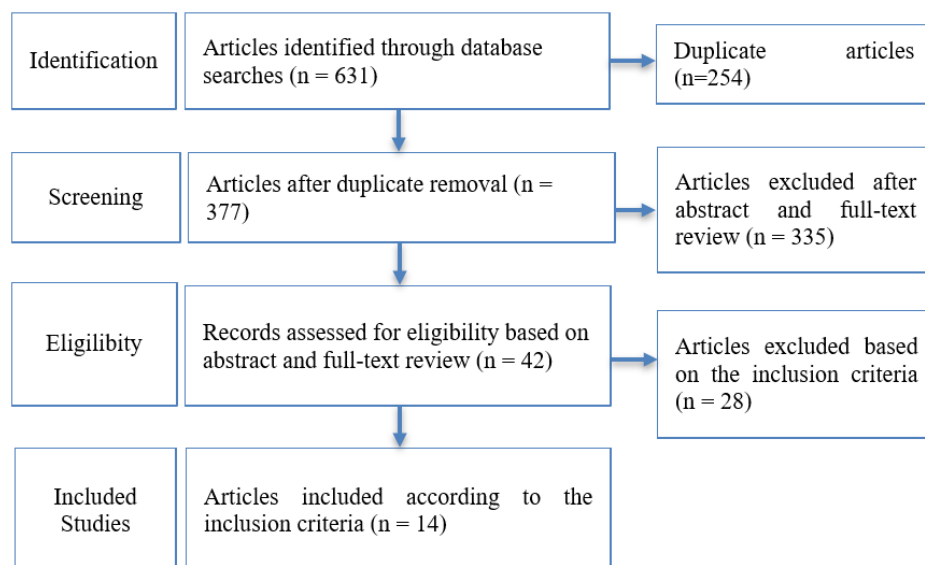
Identification

Articles identified through database searches (n = 631)

Duplicate articles (n=254)

Screening

Articles after duplicate removal (n = 377)

Articles excluded after abstract and full-text review (n = 335)

Eligilibity

Records assessed for eligibility based on abstract and full-text review (n = 42)

Articles excluded based on the inclusion criteria (n = 28)

Included Studies

Articles included according to the inclusion criteria (n = 14)